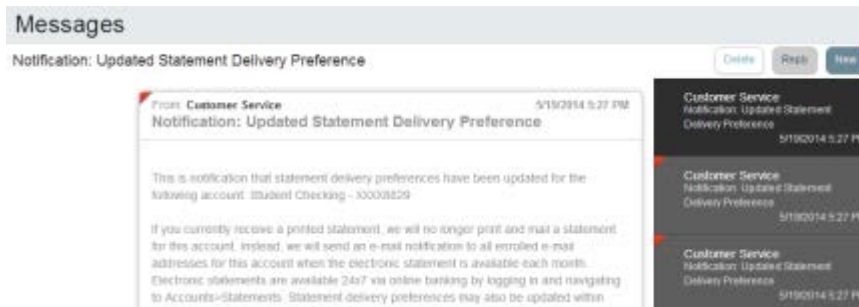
Messages

Notification: Updated Statement Delivery Preference

Delete

Reply

New

From: Customer Service

5/19/2014 5:27 PM

Notification: Updated Statement Delivery Preference

This is notification that statement delivery preferences have been updated for the following account: Student Checking - XXXXX829

If you currently receive a printed statement, we will no longer print and mail a statement for this account. Instead, we will send an e-mail notification to all enrolled e-mail addresses for this account when the electronic statement is available each month. Electronic statements are available 24x7 via online banking by logging in and navigating to Accounts>Statements. Statement delivery preferences may also be updated within

Customer Service
Notification: Updated Statement Delivery Preference
5/19/2014 5:27 PM

Customer Service
Notification: Updated Statement Delivery Preference
5/19/2014 5:27 PM

Customer Service
Notification: Updated Statement Delivery Preference
5/19/2014 5:27 PM